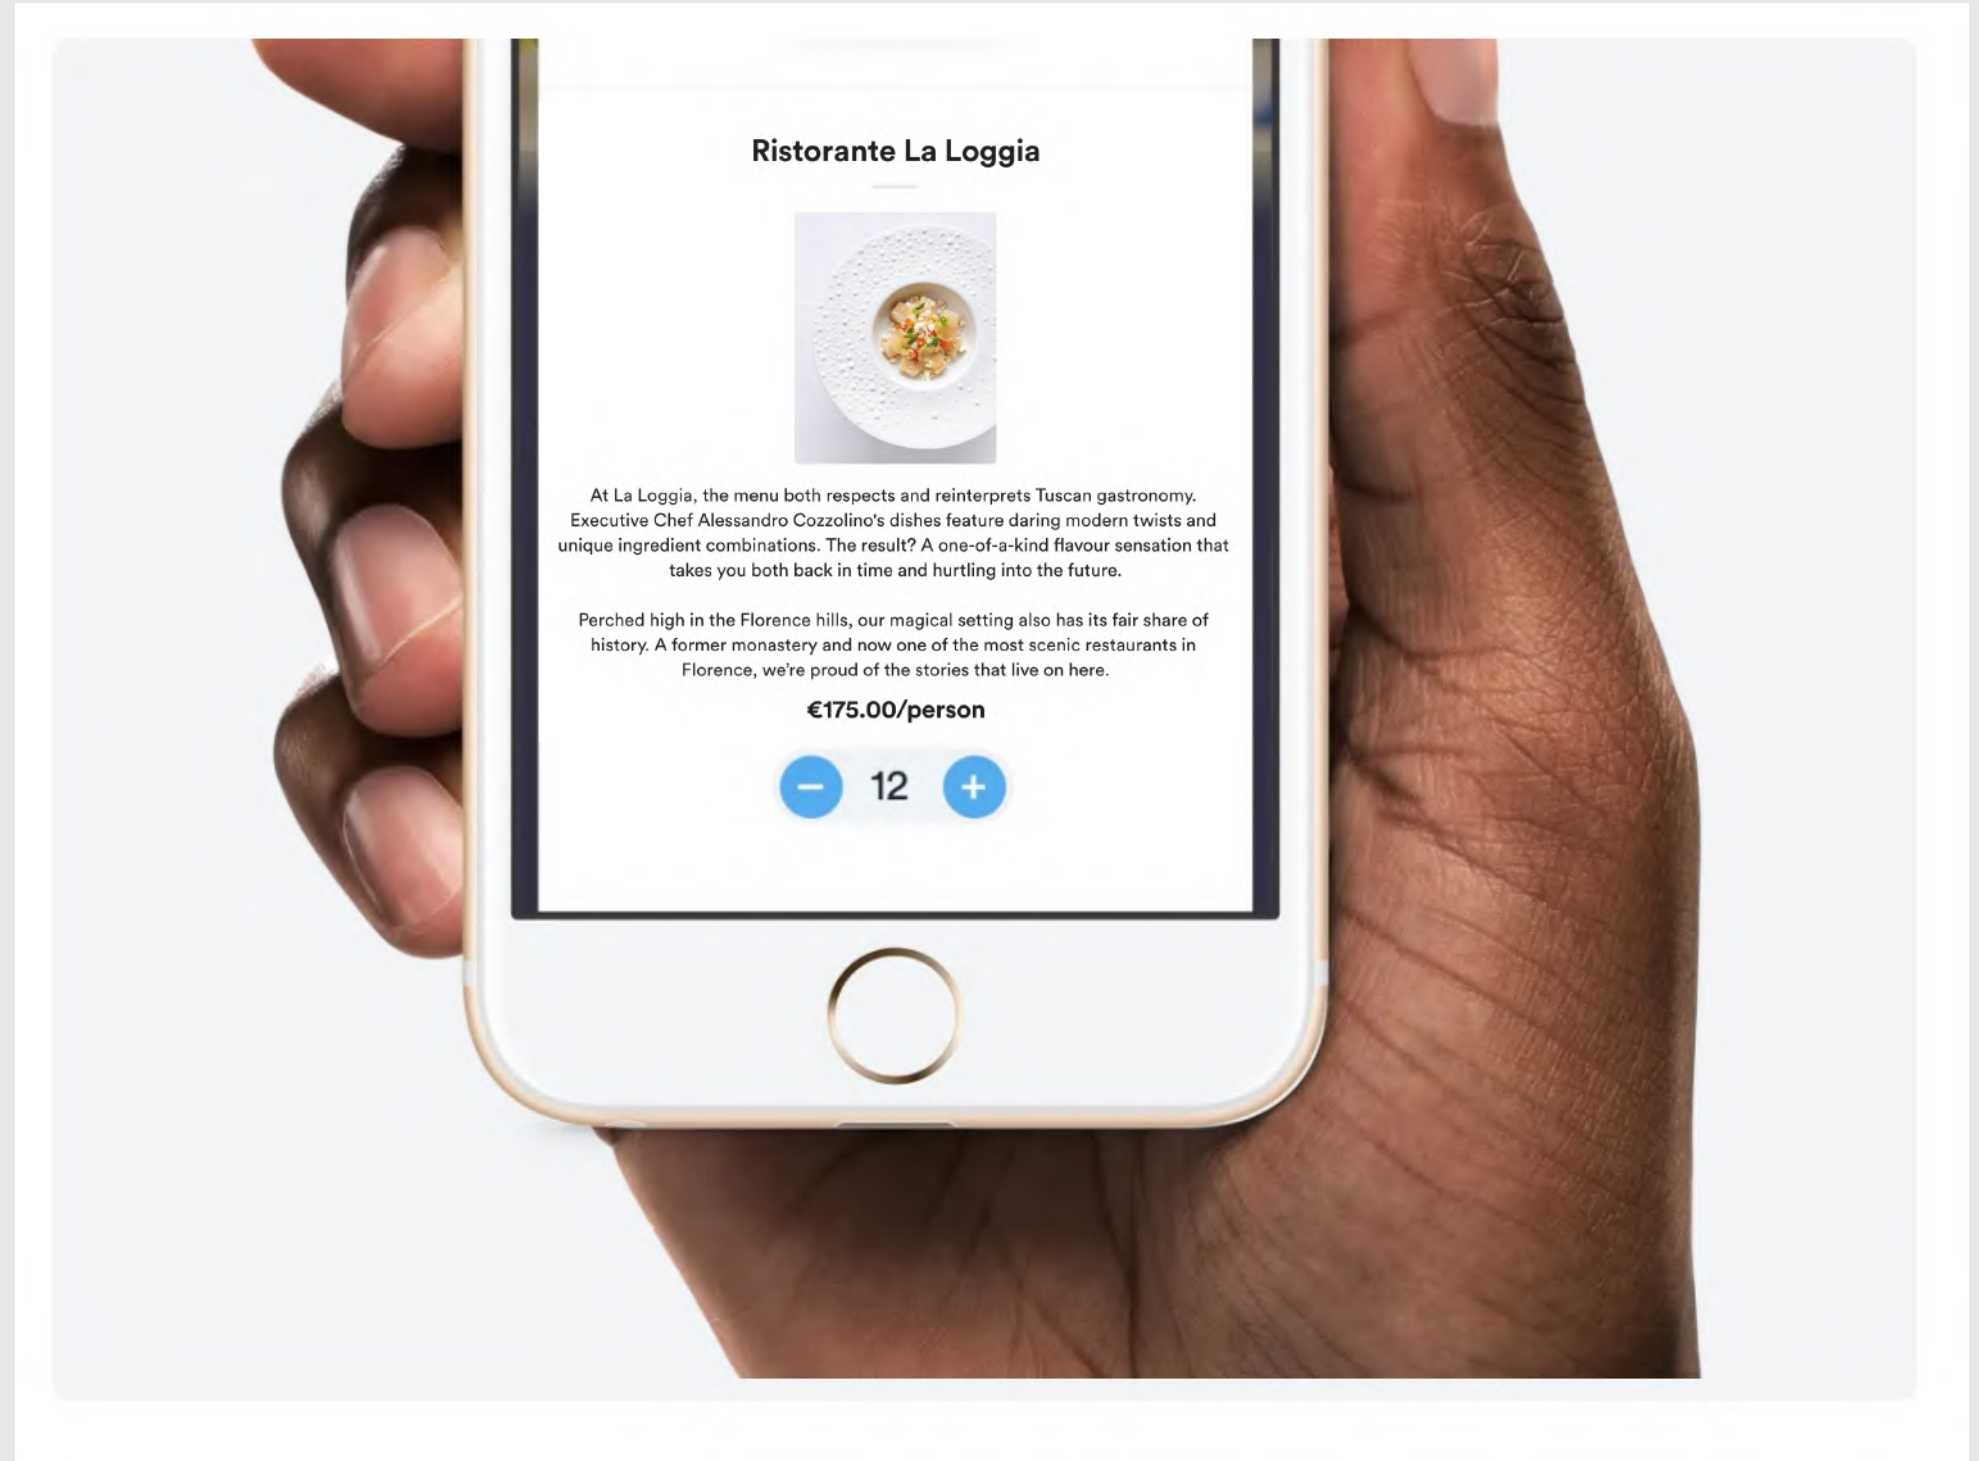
Ristorante La Loggia

At La Loggia, the menu both respects and reinterprets Tuscan gastronomy. Executive Chef Alessandro Cozzolino's dishes feature daring modern twists and unique ingredient combinations. The result? A one-of-a-kind flavour sensation that takes you both back in time and hurtling into the future.

Perched high in the Florence hills, our magical setting also has its fair share of history. A former monastery and now one of the most scenic restaurants in Florence, we're proud of the stories that live on here.

€175.00/person

−
12
+